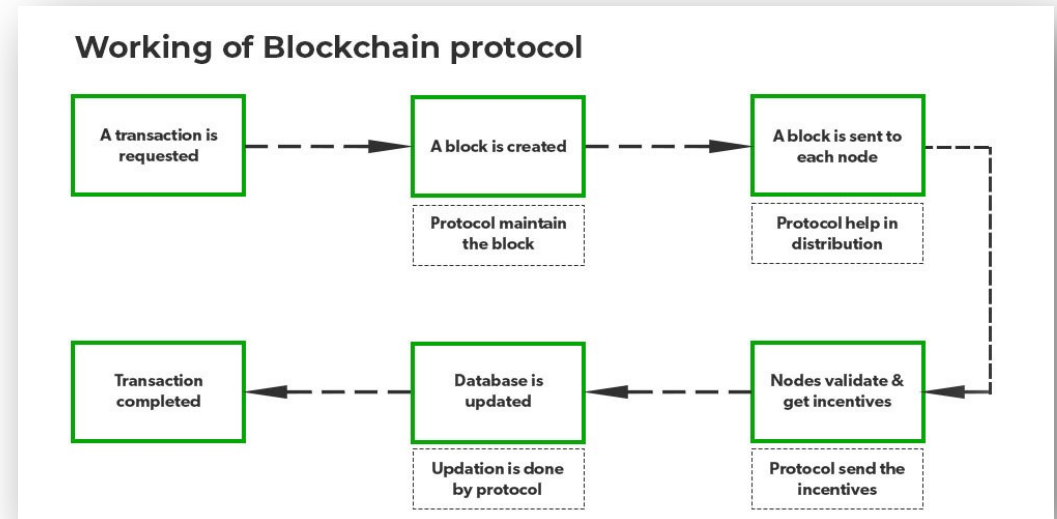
Working of Blockchain protocol

A transaction is requested

A block is created

Protocol maintain the block

A block is sent to each node

Protocol help in distribution

Nodes validate & get incentives

Protocol send the incentives

Database is updated

Updation is done by protocol

Transaction completed